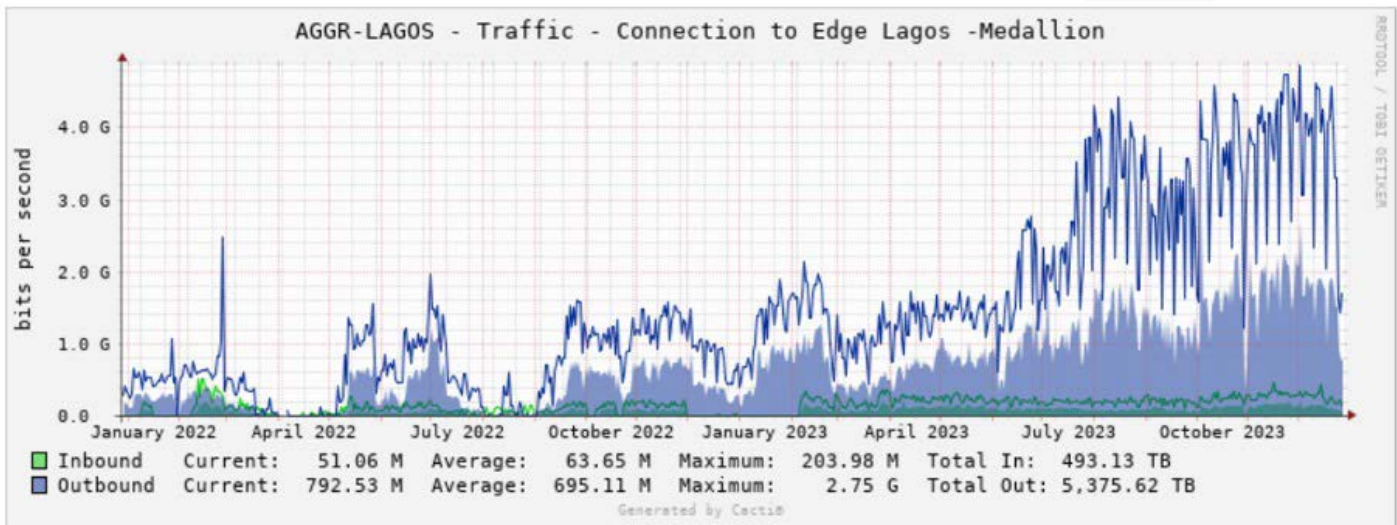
AGGR-LAGOS - Traffic - Connection to Edge Lagos -Medallion

RRDTOOL / TOBI OETIKER

bits per second

4.0 G
3.0 G
2.0 G
1.0 G
0.0

January 2022 April 2022 July 2022 October 2022 January 2023 April 2023 July 2023 October 2023

| | | | | | | | | |
|---|---|---|---|---|---|---|---|---|
| Inbound | Current: | 51.06 M | Average: | 63.65 M | Maximum: | 203.98 M | Total In: | 493.13 TB |
| Outbound | Current: | 792.53 M | Average: | 695.11 M | Maximum: | 2.75 G | Total Out: | 5,375.62 TB |

Generated by Cacti®